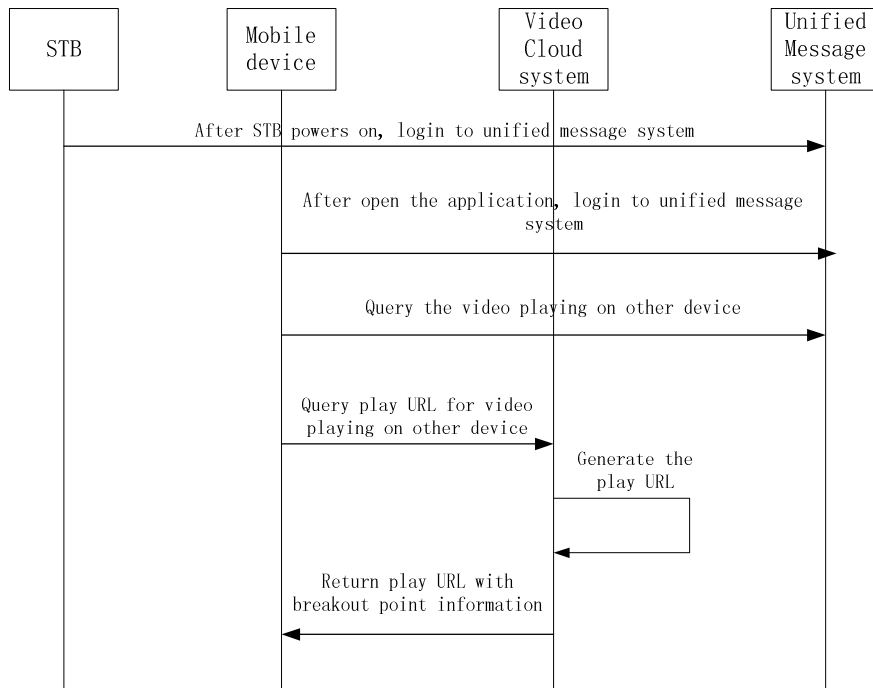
STB

Mobile device

Video Cloud system

Unified Message system

After STB powers on, login to unified message system

After open the application, login to unified message system

Query the video playing on other device

Query play URL for video playing on other device

Generate the play URL

Return play URL with breakout point information